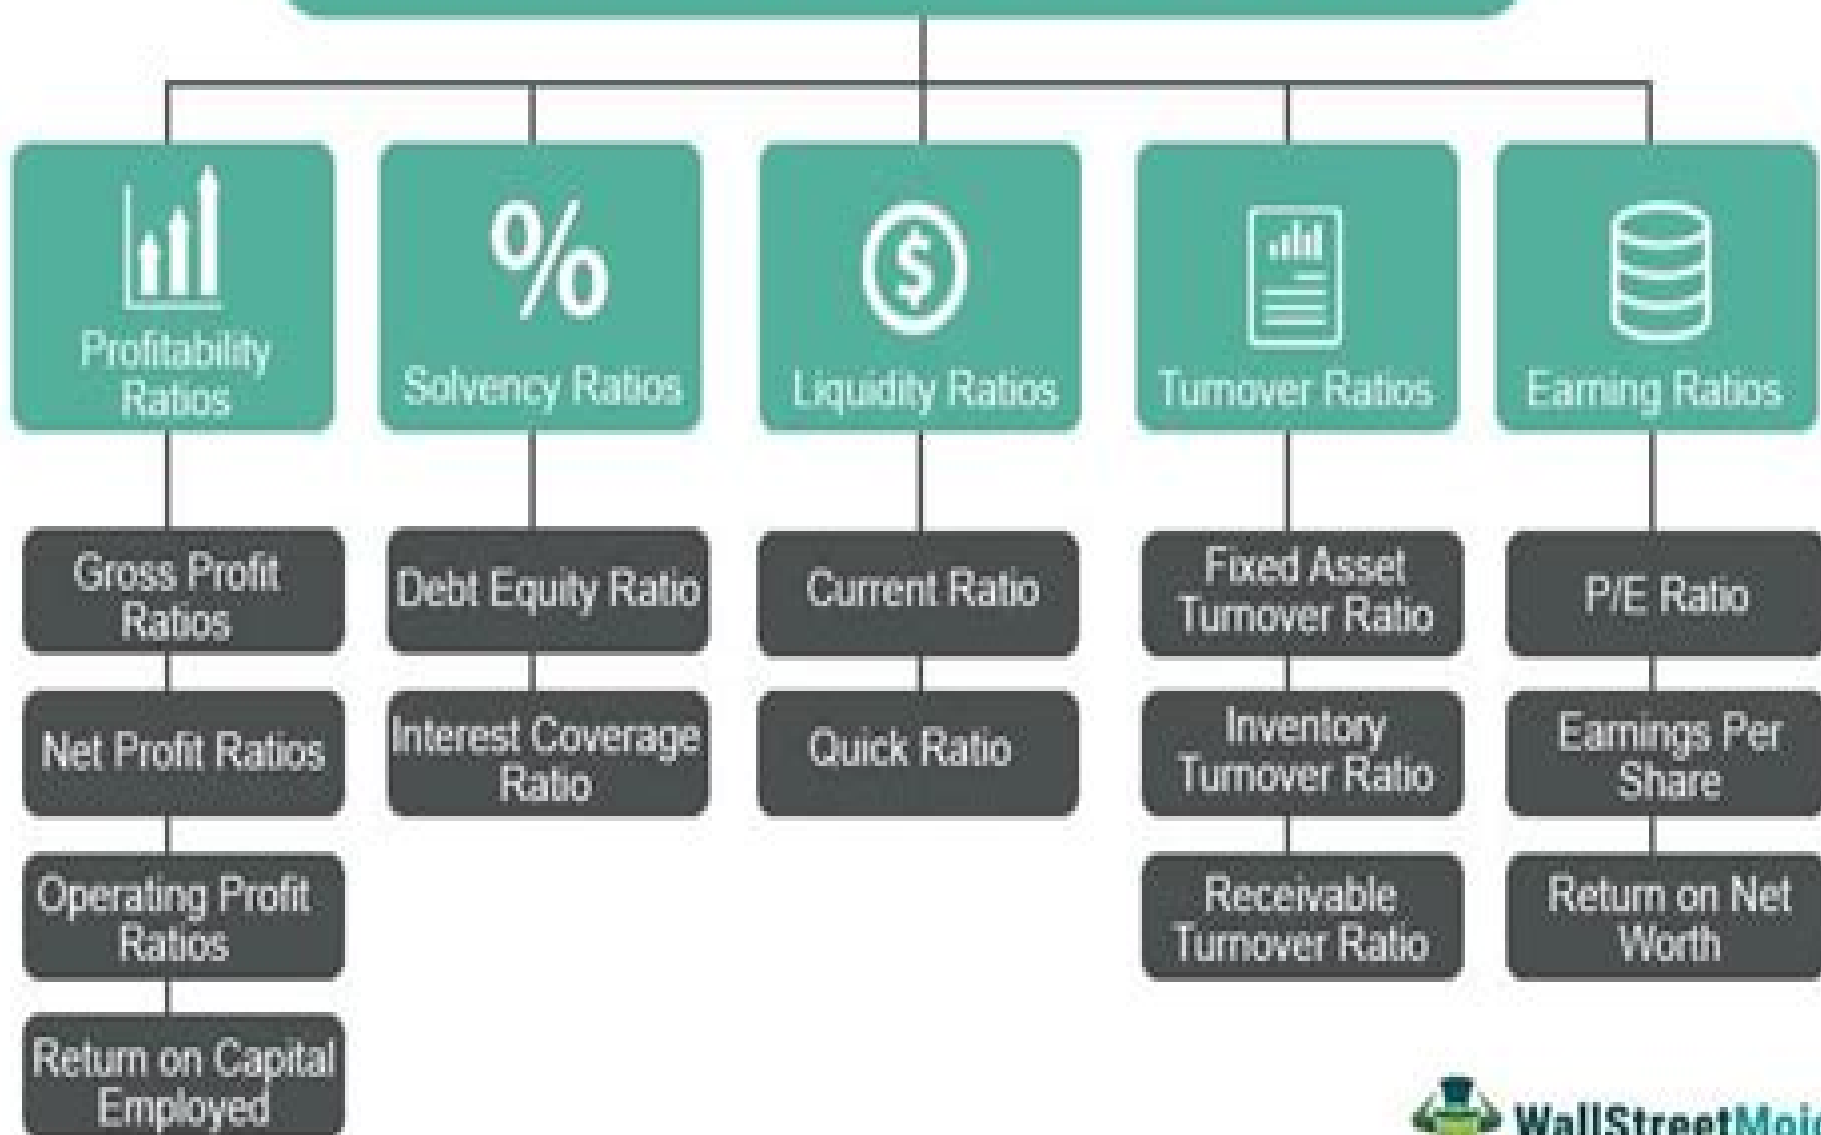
Profitability Ratios

Gross Profit Ratios

Net Profit Ratios

Operating Profit Ratios

Return on Capital Employed

Solvency Ratios

Debt Equity Ratio

Interest Coverage Ratio

Liquidity Ratios

Current Ratio

Quick Ratio

Turnover Ratios

Fixed Asset Turnover Ratio

Inventory Turnover Ratio

Receivable Turnover Ratio

Earning Ratios

P/E Ratio

Earnings Per Share

Return on Net Worth

WallStreetMoj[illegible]